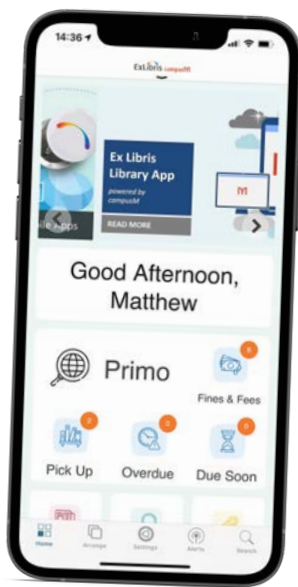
14:36

ExLibris campusM

Ex Libris Library App

powered by campusM

READ MORE

le Apps

Good Afternoon, Matthew

Primo

Fines & Fees

Pick Up

Overdue

Due Soon

Home

Arrange

Settings

Alerts

Search